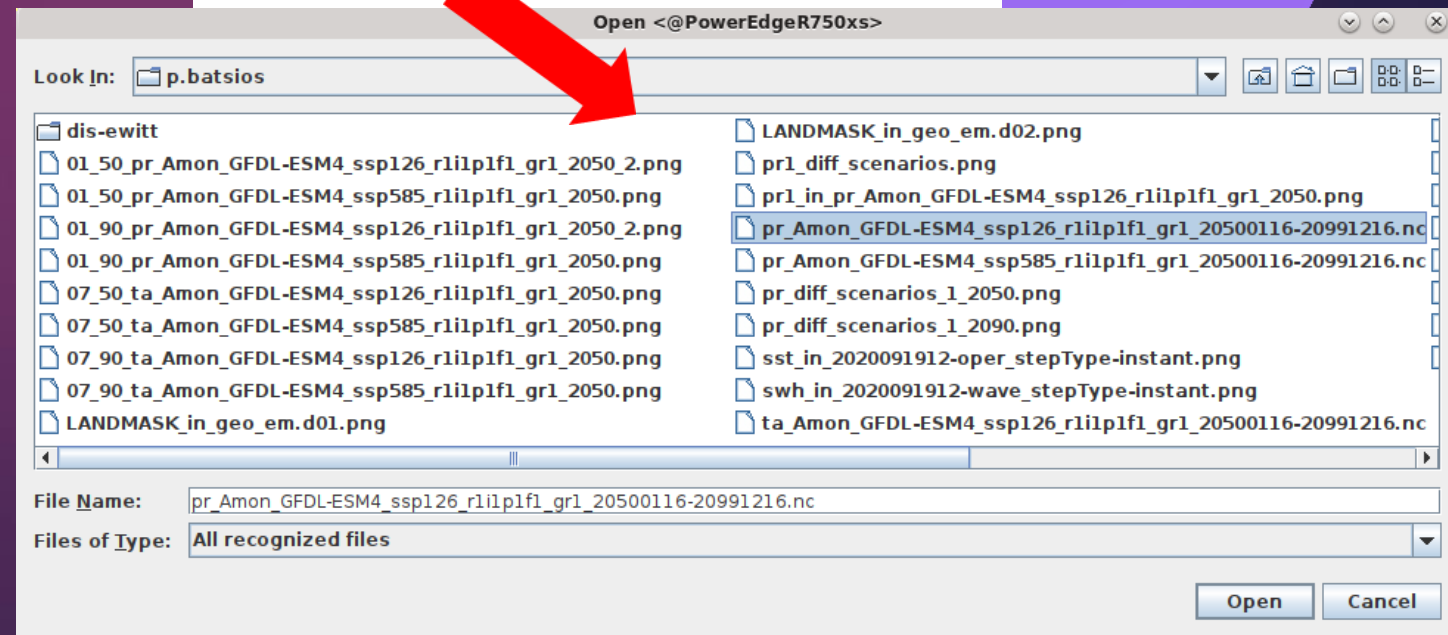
Open <@PowerEdgeR750xs>

Look In: p.batsios

dis-ewitt
01_50_pr_Amon_GFDL-ESM4_ssp126_r1i1p1f1_gr1_2050_2.png
01_50_pr_Amon_GFDL-ESM4_ssp585_r1i1p1f1_gr1_2050.png
01_90_pr_Amon_GFDL-ESM4_ssp126_r1i1p1f1_gr1_2050_2.png
01_90_pr_Amon_GFDL-ESM4_ssp585_r1i1p1f1_gr1_2050.png
07_50_ta_Amon_GFDL-ESM4_ssp126_r1i1p1f1_gr1_2050.png
07_50_ta_Amon_GFDL-ESM4_ssp585_r1i1p1f1_gr1_2050.png
07_90_ta_Amon_GFDL-ESM4_ssp126_r1i1p1f1_gr1_2050.png
07_90_ta_Amon_GFDL-ESM4_ssp585_r1i1p1f1_gr1_2050.png
LANDMASK_in_geo_em.d01.png

LANDMASK_in_geo_em.d02.png
pr1_diff_scenarios.png
pr1_in_pr_Amon_GFDL-ESM4_ssp126_r1i1p1f1_gr1_2050.png
pr_Amon_GFDL-ESM4_ssp126_r1i1p1f1_gr1_20500116-20991216.nc
pr_Amon_GFDL-ESM4_ssp585_r1i1p1f1_gr1_20500116-20991216.nc
pr_diff_scenarios_1_2050.png
pr_diff_scenarios_1_2090.png
sst_in_2020091912-oper_stepType-instant.png
swh_in_2020091912-wave_stepType-instant.png
ta_Amon_GFDL-ESM4_ssp126_r1i1p1f1_gr1_20500116-20991216.nc

File Name: pr_Amon_GFDL-ESM4_ssp126_r1i1p1f1_gr1_20500116-20991216.nc

Files of Type: All recognized files

Open
Cancel